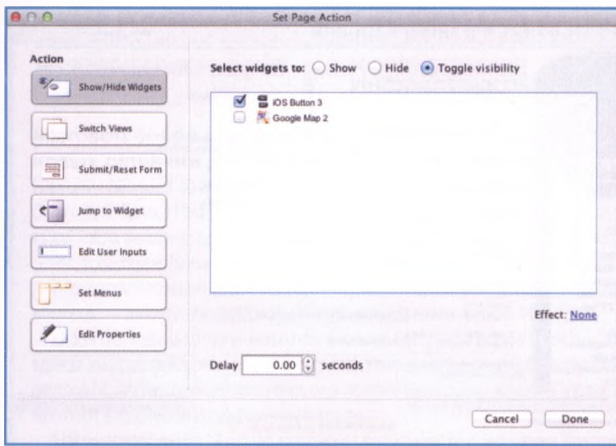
Set Page Action

Action

Show/Hide Widgets

Switch Views

Submit/Reset Form

Jump to Widget

Edit User Inputs

Set Menus

Edit Properties

Select widgets to: Show Hide Toggle visibility

iOS Button 3

Google Map 2

Effect: None

Delay 0.00 seconds

Cancel Done